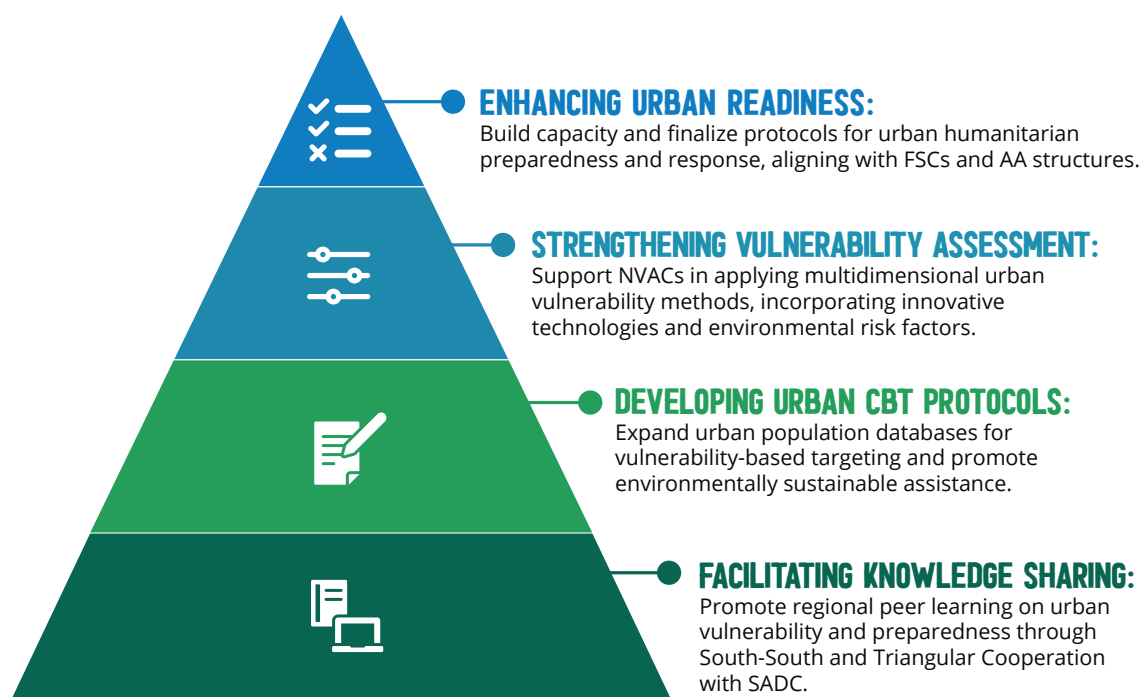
ENHANCING URBAN READINESS:
Build capacity and finalize protocols for urban humanitarian preparedness and response, aligning with FSCs and AA structures.

STRENGTHENING VULNERABILITY ASSESSMENT:
Support NVACs in applying multidimensional urban vulnerability methods, incorporating innovative technologies and environmental risk factors.

DEVELOPING URBAN CBT PROTOCOLS:
Expand urban population databases for vulnerability-based targeting and promote environmentally sustainable assistance.

FACILITATING KNOWLEDGE SHARING:
Promote regional peer learning on urban vulnerability and preparedness through South-South and Triangular Cooperation with SADC.